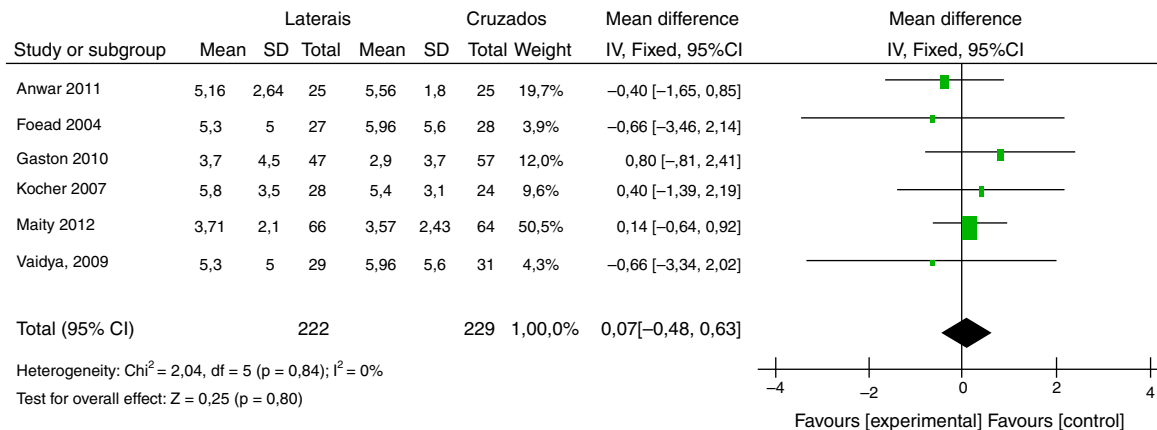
| Study or subgroup | Laterais Mean | SD | Total | Cruzados Mean | SD | Total | Weight | Mean difference IV, Fixed, 95%CI |
|---|---|---|---|---|---|---|---|---|
| Anwar 2011 | 5,16 | 2,64 | 25 | 5,56 | 1,8 | 25 | 19,7% | −0,40 [−1,65, 0,85] |
| Foead 2004 | 5,3 | 5 | 27 | 5,96 | 5,6 | 28 | 3,9% | −0,66 [−3,46, 2,14] |
| Gaston 2010 | 3,7 | 4,5 | 47 | 2,9 | 3,7 | 57 | 12,0% | 0,80 [−,81, 2,41] |
| Kocher 2007 | 5,8 | 3,5 | 28 | 5,4 | 3,1 | 24 | 9,6% | 0,40 [−1,39, 2,19] |
| Maity 2012 | 3,71 | 2,1 | 66 | 3,57 | 2,43 | 64 | 50,5% | 0,14 [−0,64, 0,92] |
| Vaidya, 2009 | 5,3 | 5 | 29 | 5,96 | 5,6 | 31 | 4,3% | −0,66 [−3,34, 2,02] |
| Total (95% CI) | | | 222 | | | 229 | 1,00,0% | 0,07[−0,48, 0,63] |

Heterogeneity: Chi$^2$ = 2,04, df = 5 (p = 0,84); I$^2$ = 0%
Test for overall effect: Z = 0,25 (p = 0,80)

Mean difference
IV, Fixed, 95%CI

−4 −2 0 2 4
Favours [experimental] Favours [control]